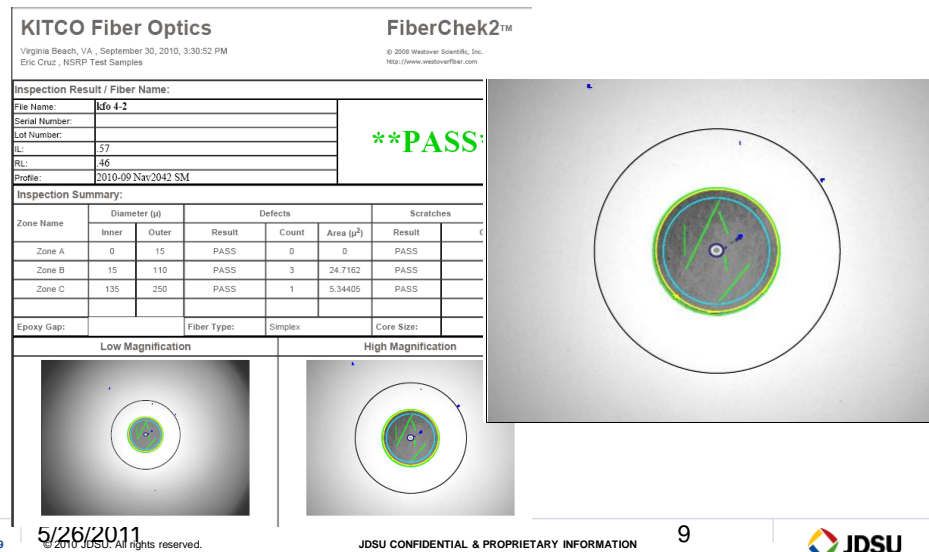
KITCO Fiber Optics

Virginia Beach, VA , September 30, 2010, 3:30:52 PM
Eric Cruz , NSRP Test Samples

FiberChek2™

© 2008 Westover Scientific, Inc.
http://www.westoverfiber.com

Inspection Result / Fiber Name:

| File Name: | kfo 4-2 |
|---|---|
| Serial Number: | |
| Lot Number: | |
| IL: | .57 |
| RL: | .46 |
| Profile: | 2010-09 Nav2042 SM |

**PASS

Inspection Summary:

| Zone Name | Diameter (µ) Inner | Diameter (µ) Outer | Defects Result | Defects Count | Defects Area ($\mu^2$) | Scratches Result | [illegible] |
|---|---|---|---|---|---|---|---|
| Zone A | 0 | 15 | PASS | 0 | 0 | PASS | |
| Zone B | 15 | 110 | PASS | 3 | 24.7162 | PASS | |
| Zone C | 135 | 250 | PASS | 1 | 5.34405 | PASS | |
| | | | | | | | |
| Epoxy Gap: | | | Fiber Type: | Simplex | | Core Size: | |

Low Magnification

High Magnification

9 5/26/2011 © 2010 JDSU. All rights reserved. JDSU CONFIDENTIAL & PROPRIETARY INFORMATION 9 JDSU